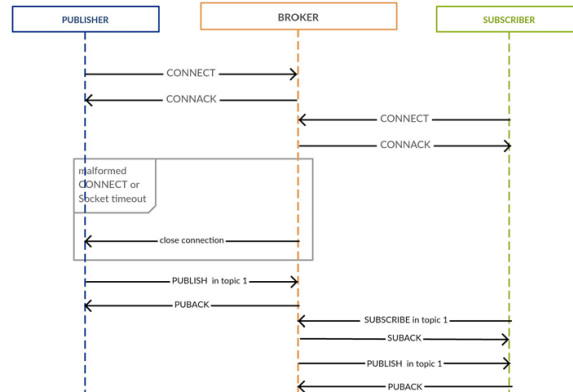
PUBLISHER

BROKER

SUBSCRIBER

CONNECT

CONNACK

CONNECT

CONNACK

malformed CONNECT or Socket timeout

close connection

PUBLISH in topic 1

PUBACK

SUBSCRIBE in topic 1

SUBACK

PUBLISH in topic 1

PUBACK